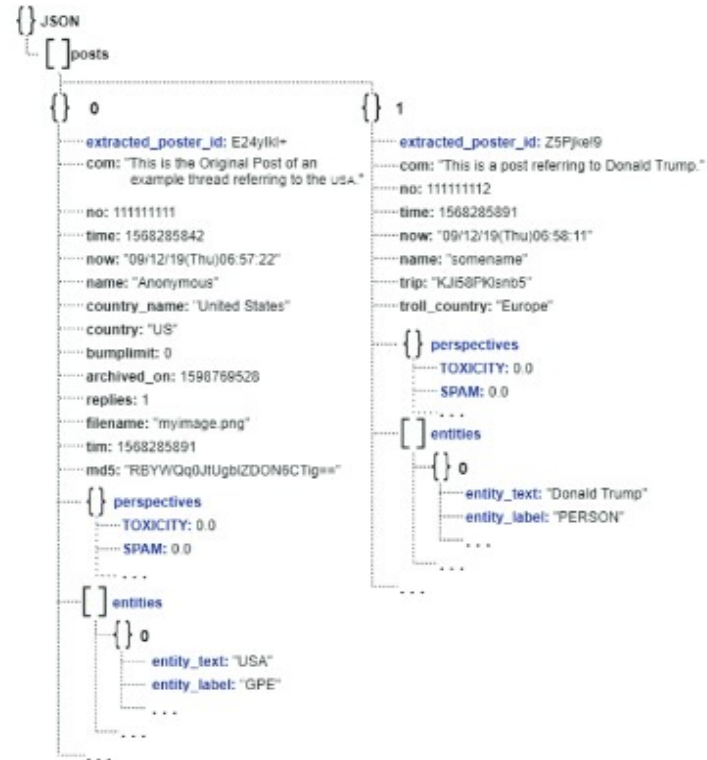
{} JSON
[ ] posts
{} 0
extracted_poster_id: E24ylkl+
com: "This is the Original Post of an example thread referring to the USA."
no: 111111111
time: 1568285842
now: "09/12/19(Thu)06:57:22"
name: "Anonymous"
country_name: "United States"
country: "US"
bumplimit: 0
archived_on: 1598769528
replies: 1
filename: "myimage.png"
tim: 1568285891
md5: "RBYWQq0JtUgblZDON6CTig=="
{} perspectives
TOXICITY: 0.0
SPAM: 0.0
. . .
[ ] entities
{} 0
entity_text: "USA"
entity_label: "GPE"
. . .
. . .
. . .
{} 1
extracted_poster_id: Z5Pjkel9
com: "This is a post referring to Donald Trump."
no: 111111112
time: 1568285891
now: "09/12/19(Thu)06:58:11"
name: "somename"
trip: "KJI58PKlsnb5"
troll_country: "Europe"
{} perspectives
TOXICITY: 0.0
SPAM: 0.0
. . .
[ ] entities
{} 0
entity_text: "Donald Trump"
entity_label: "PERSON"
. . .
. . .
. . .